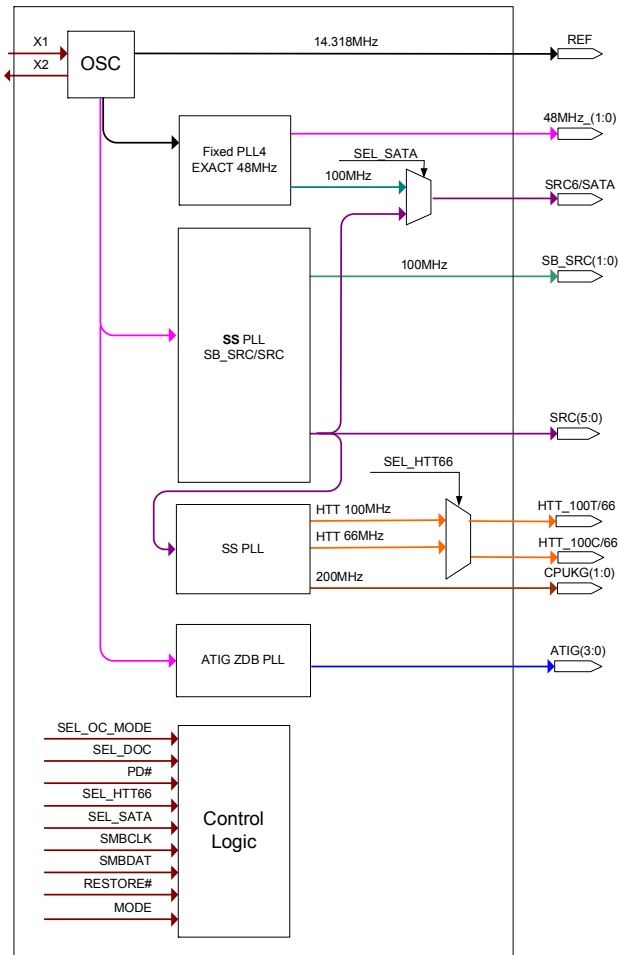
X1
X2
OSC
14.318MHz
REF
Fixed PLL4
EXACT 48MHz
48MHz_(1:0)
SEL_SATA
100MHz
SRC6/SATA
100MHz
SB_SRC(1:0)
SS PLL
SB_SRC/SRC
SRC(5:0)
SEL_HTT66
HTT 100MHz
HTT_100T/66
SS PLL
HTT 66MHz
HTT_100C/66
200MHz
CPUKG(1:0)
ATIG ZDB PLL
ATIG(3:0)
SEL_OC_MODE
SEL_DOC
PD#
SEL_HTT66
SEL_SATA
SMBCLK
SMBDAT
RESTORE#
MODE
Control
Logic